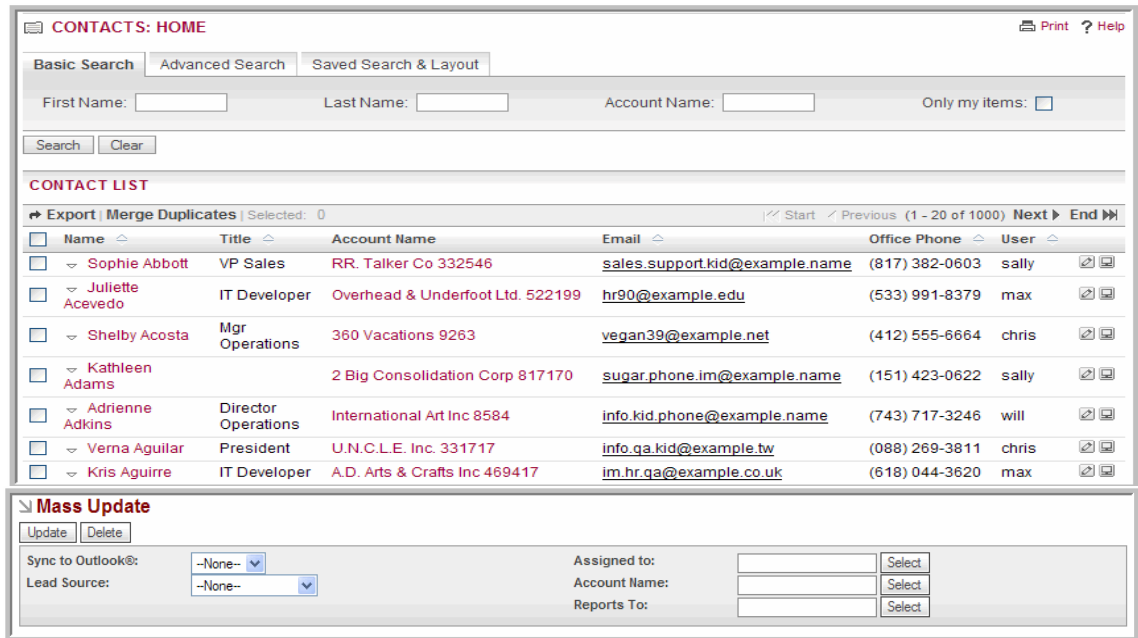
CONTACTS: HOME

Print ? Help

Basic Search | Advanced Search | Saved Search & Layout

First Name: Last Name: Account Name: Only my items:

Search Clear

CONTACT LIST

Export | Merge Duplicates | Selected: 0

Start Previous (1 - 20 of 1000) Next End

| | Name | Title | Account Name | Email | Office Phone | User |
|---|---|---|---|---|---|---|
| | Sophie Abbott | VP Sales | RR. Talker Co 332546 | sales.support.kid@example.name | (817) 382-0603 | sally |
| | Juliette Acevedo | IT Developer | Overhead & Underfoot Ltd. 522199 | hr90@example.edu | (533) 991-8379 | max |
| | Shelby Acosta | Mgr Operations | 360 Vacations 9263 | vegan39@example.net | (412) 555-6664 | chris |
| | Kathleen Adams | | 2 Big Consolidation Corp 817170 | sugar.phone.im@example.name | (151) 423-0622 | sally |
| | Adrienne Adkins | Director Operations | International Art Inc 8584 | info.kid.phone@example.name | (743) 717-3246 | will |
| | Verna Aguilar | President | U.N.C.L.E. Inc. 331717 | info.qa.kid@example.tw | (088) 269-3811 | chris |
| | Kris Aguirre | IT Developer | A.D. Arts & Crafts Inc 469417 | im.hr.qa@example.co.uk | (618) 044-3620 | max |

Mass Update

Update Delete

Sync to Outlook®: --None--
Lead Source: --None--

Assigned to: Select
Account Name: Select
Reports To: Select